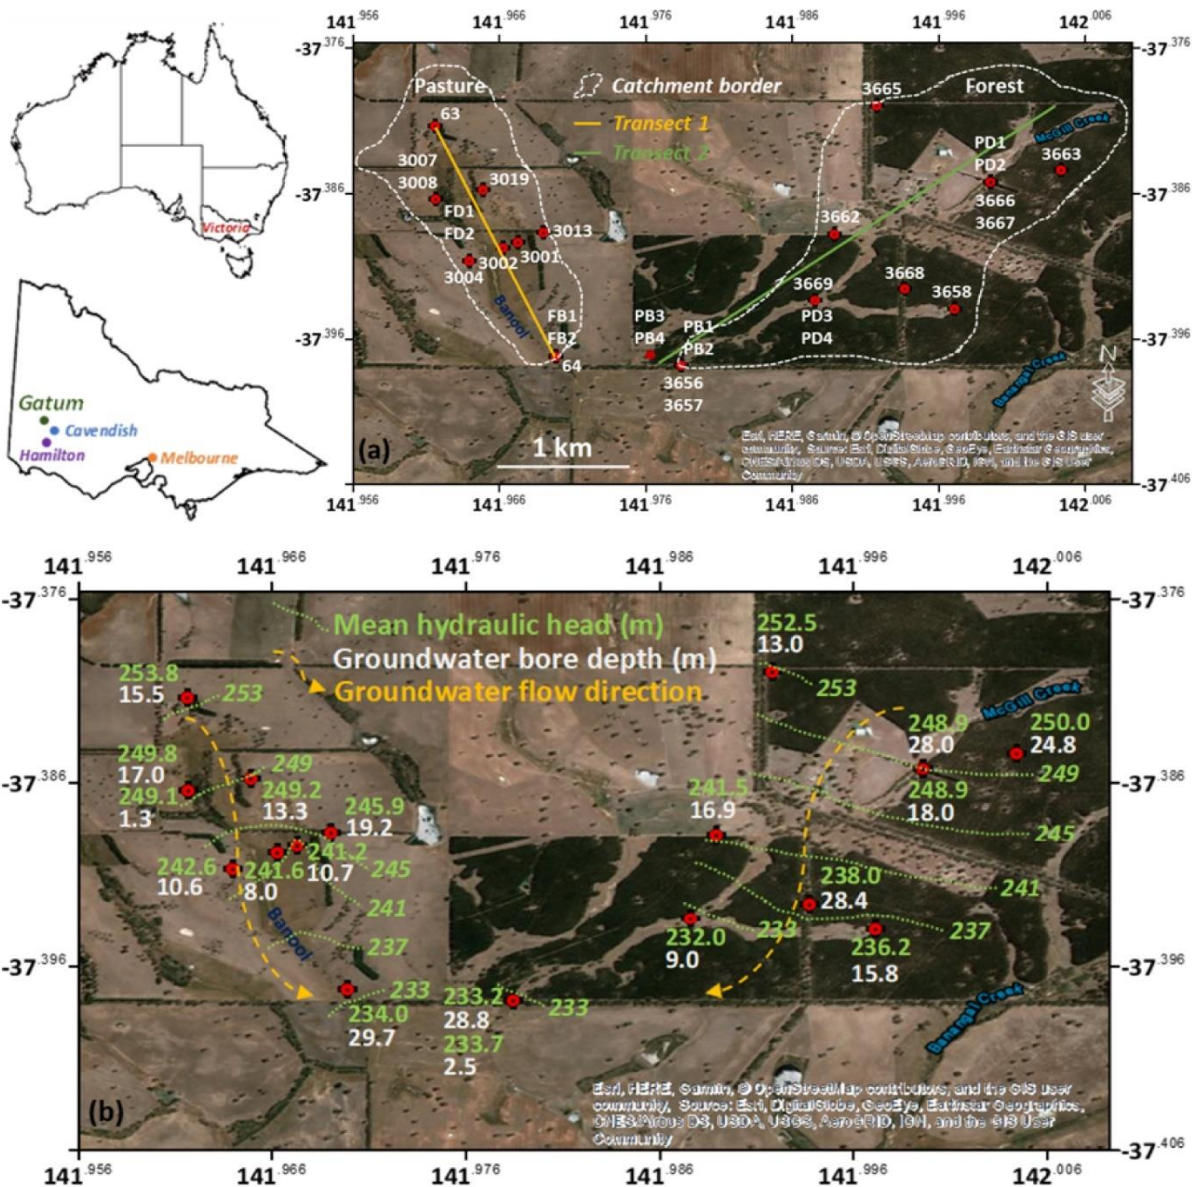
Victoria

Gatum
Cavendish
Hamilton
Melbourne

$141^{.956}$ $141^{.966}$ $141^{.976}$ $141^{.986}$ $141^{.996}$ $142^{.006}$

$-37^{.376}$ $-37^{.386}$ $-37^{.396}$ $-37^{.406}$

Pasture
Catchment border
Forest
Transect 1
Transect 2
63
3007
3008
3019
FD1
FD2
3013
3002
3001
3004
Banool
FB1
FB2
64
PB3
PB4
PB1
PB2
3656
3657
3665
PD1
PD2
3663
3666
3667
McGill Creek
3662
3669
PD3
PD4
3668
3658
Banangal Creek
N
1 km
(a)
Esri, HERE, Garmin, © OpenStreetMap contributors, and the GIS user community, Source: Esri, DigitalGlobe, GeoEye, Earthstar Geographics, CNES/Airbus DS, USDA, USGS, AeroGRID, IGN, and the GIS User Community

$141^{.956}$ $141^{.966}$ $141^{.976}$ $141^{.986}$ $141^{.996}$ $142^{.006}$

$-37^{.376}$ $-37^{.386}$ $-37^{.396}$ $-37^{.406}$

Mean hydraulic head (m)
Groundwater bore depth (m)
Groundwater flow direction
253.8
15.5
253
249.8
17.0
249.1
1.3
249
249.2
13.3
245.9
19.2
241.2
10.7
245
242.6
10.6
241.6
8.0
241
Banool
237
233
234.0
29.7
233.2
28.8
233.7
2.5
233
252.5
13.0
253
McGill Creek
248.9
28.0
250.0
24.8
249
248.9
18.0
245
241.5
16.9
238.0
28.4
241
232.0
9.0
233
236.2
15.8
237
Banangal Creek
(b)
Esri, HERE, Garmin, © OpenStreetMap contributors, and the GIS user community, Source: Esri, DigitalGlobe, GeoEye, Earthstar Geographics, CNES/Airbus DS, USDA, USGS, AeroGRID, IGN, and the GIS User Community